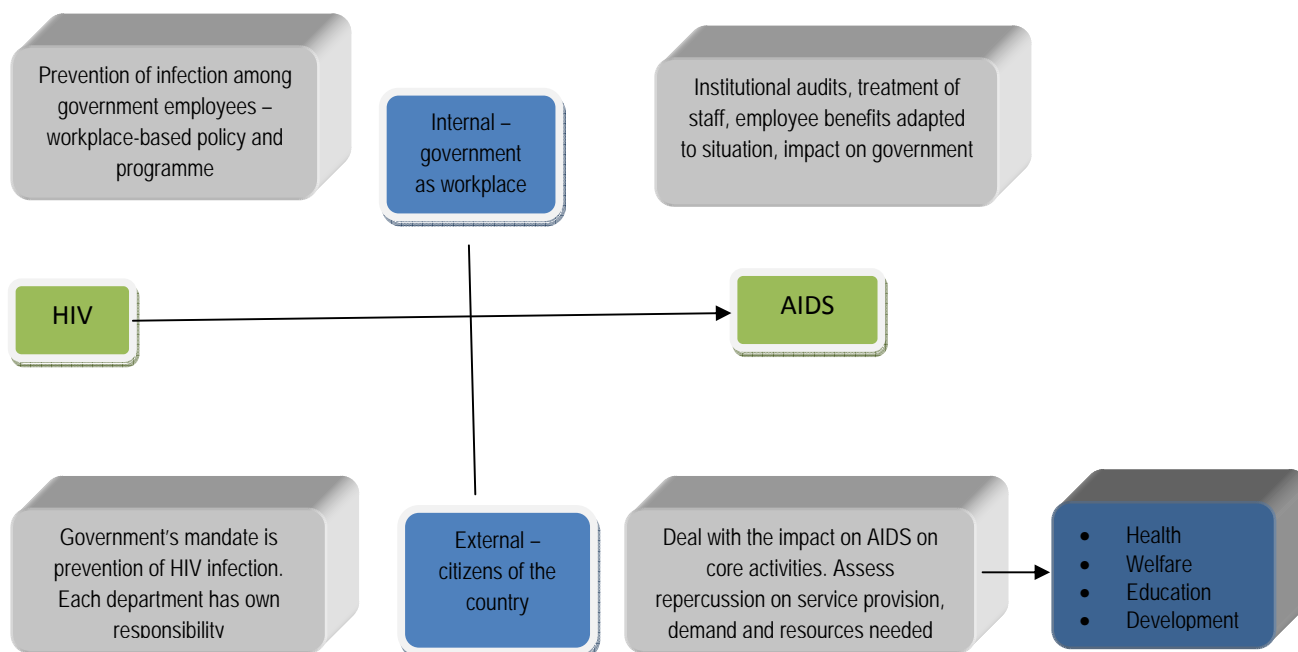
Prevention of infection among government employees – workplace-based policy and programme

Internal – government as workplace

Institutional audits, treatment of staff, employee benefits adapted to situation, impact on government

HIV

AIDS

Government's mandate is prevention of HIV infection. Each department has own responsibility

External – citizens of the country

Deal with the impact on AIDS on core activities. Assess repercussion on service provision, demand and resources needed

- Health
- Welfare
- Education
- Development